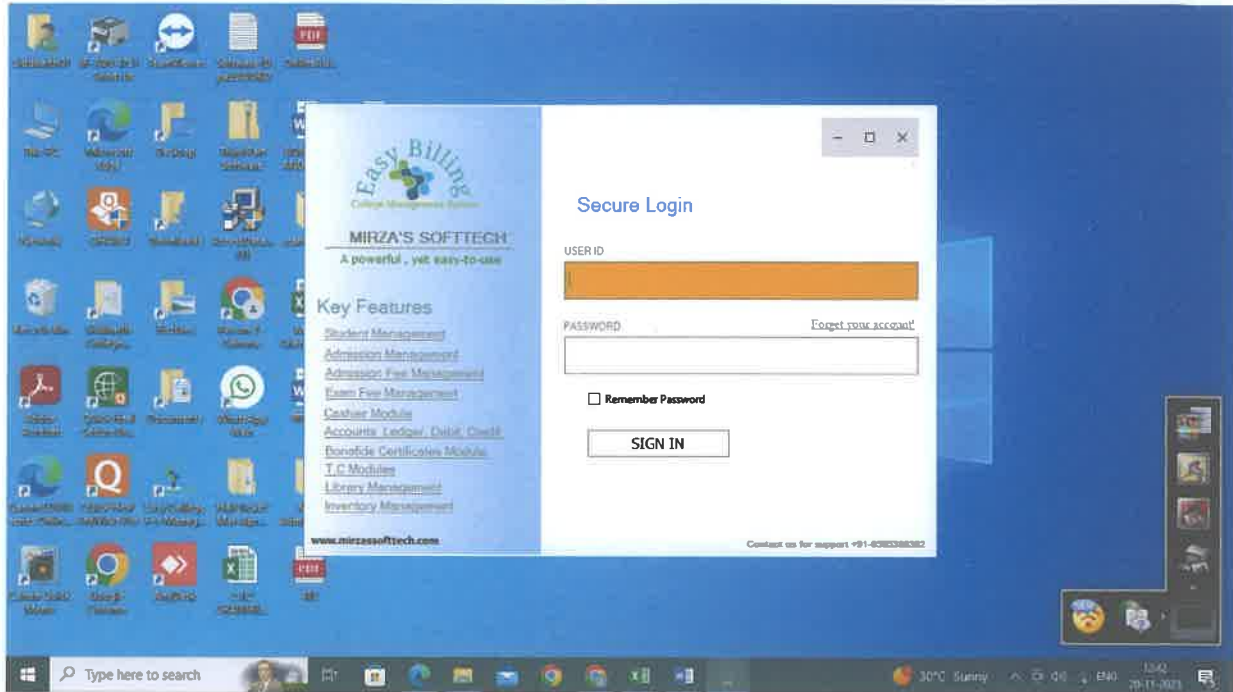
Easy Billing
College Management System
MIRZA'S SOFTTECH
A powerful , yet easy-to-use

Key Features
Student Management
Admission Management
Admission Fee Management
Exam Fee Management
Cashier Module
Accounts Ledger, Debit, Credit
Bonafide Certificates Module
T.C Modules
Library Management
Inventory Management

www.mirzassofttech.com

Secure Login
USER ID
PASSWORD
Forget your account
Remember Password
SIGN IN

Contact us for support +91-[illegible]

Type here to search
30°C Sunny
ENG
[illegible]
20-11-2023